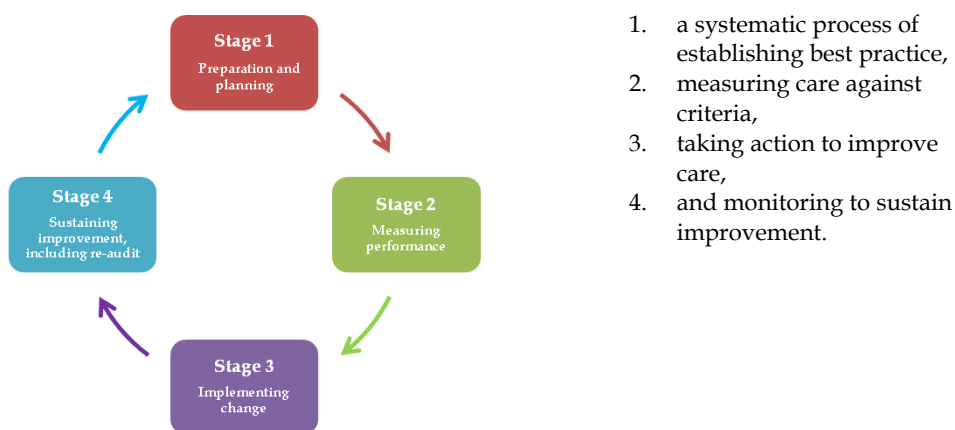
Stage 1
Preparation and planning

Stage 2
Measuring performance

Stage 3
Implementing change

Stage 4
Sustaining improvement, including re-audit

1. a systematic process of establishing best practice,
2. measuring care against criteria,
3. taking action to improve care,
4. and monitoring to sustain improvement.